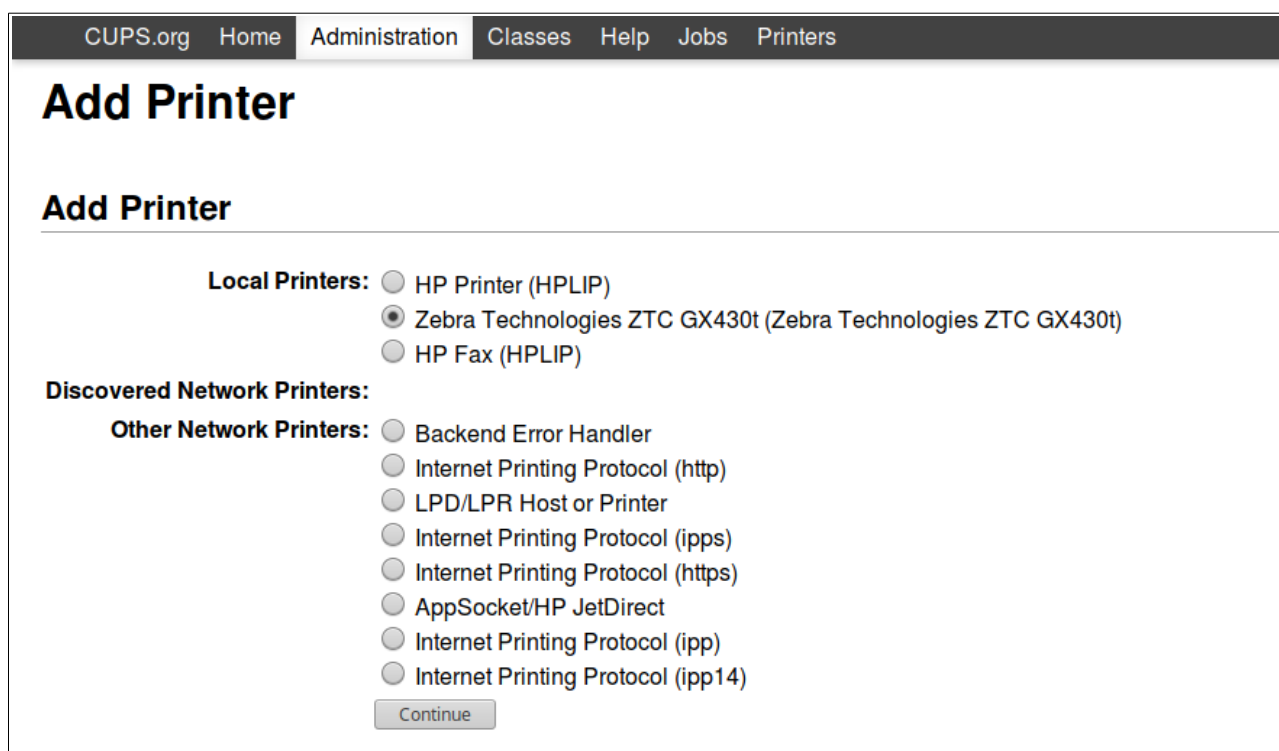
CUPS.org Home Administration Classes Help Jobs Printers

Add Printer

Add Printer

Local Printers: HP Printer (HPLIP)
Zebra Technologies ZTC GX430t (Zebra Technologies ZTC GX430t)
HP Fax (HPLIP)

Discovered Network Printers:

Other Network Printers: Backend Error Handler
Internet Printing Protocol (http)
LPD/LPR Host or Printer
Internet Printing Protocol (ipps)
Internet Printing Protocol (https)
AppSocket/HP JetDirect
Internet Printing Protocol (ipp)
Internet Printing Protocol (ipp14)

Continue